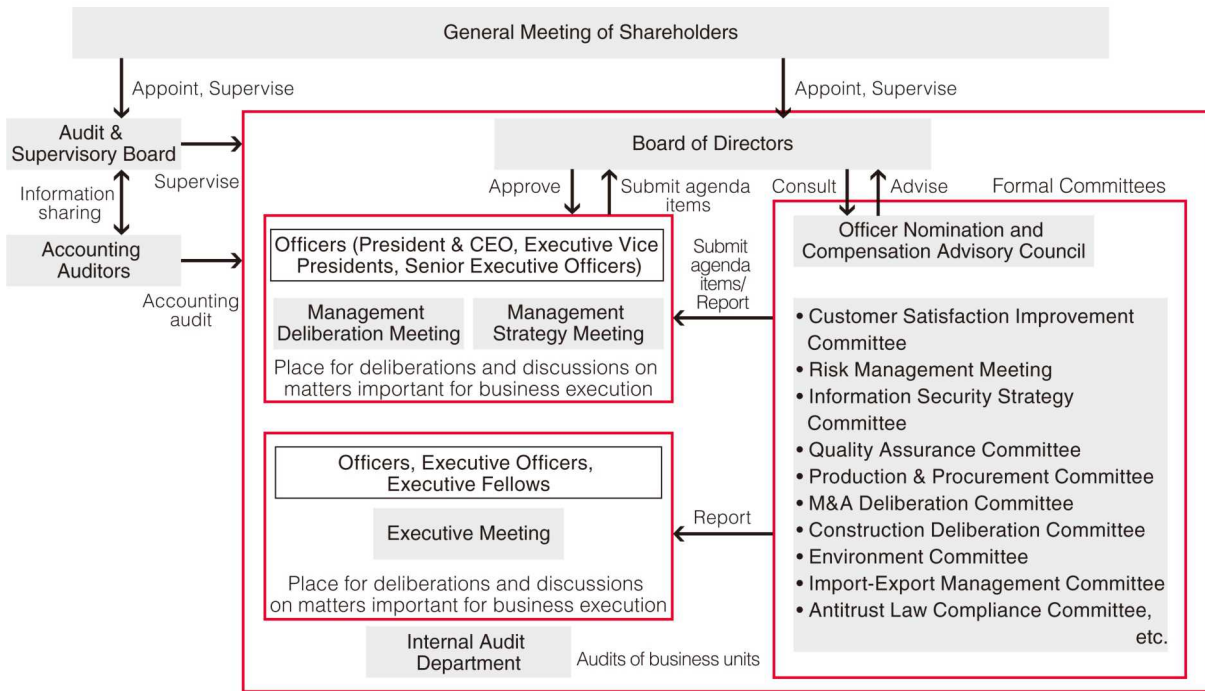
General Meeting of Shareholders

Appoint, Supervise

Appoint, Supervise

Audit & Supervisory Board

Supervise

Information sharing

Accounting Auditors

Accounting audit

Board of Directors

Approve

Submit agenda items

Consult

Advise

Formal Committees

Officer Nomination and Compensation Advisory Council

Officers (President & CEO, Executive Vice Presidents, Senior Executive Officers)

Submit agenda items/ Report

Management Deliberation Meeting

Management Strategy Meeting

Place for deliberations and discussions on matters important for business execution

• Customer Satisfaction Improvement Committee
• Risk Management Meeting
• Information Security Strategy Committee
• Quality Assurance Committee
• Production & Procurement Committee
• M&A Deliberation Committee
• Construction Deliberation Committee
• Environment Committee
• Import-Export Management Committee
• Antitrust Law Compliance Committee, etc.

Officers, Executive Officers, Executive Fellows

Executive Meeting

Report

Place for deliberations and discussions on matters important for business execution

Internal Audit Department

Audits of business units